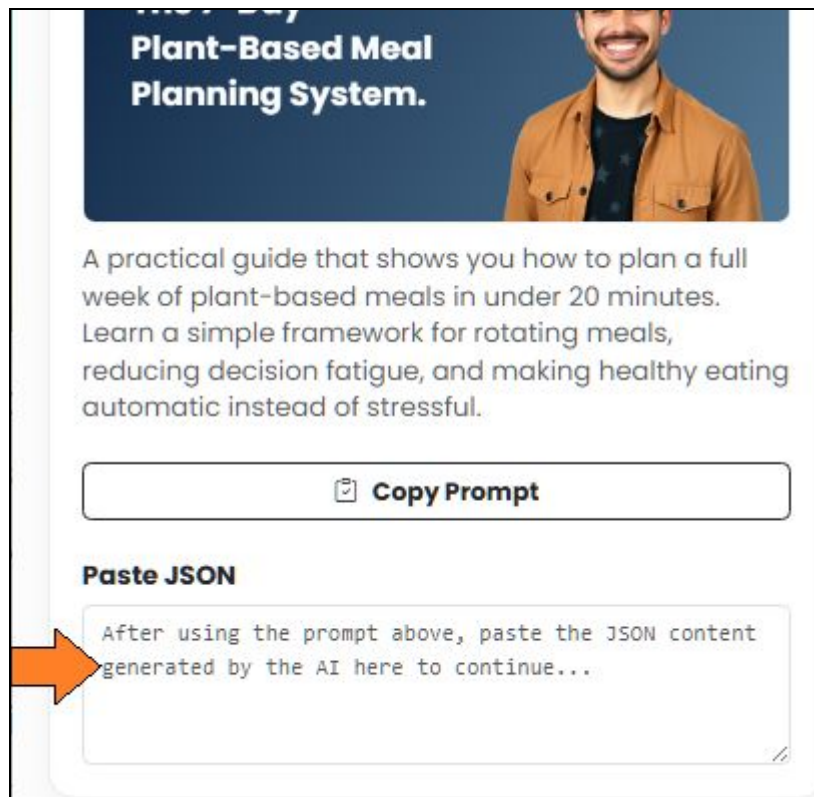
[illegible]
Plant-Based Meal Planning System.

A practical guide that shows you how to plan a full week of plant-based meals in under 20 minutes. Learn a simple framework for rotating meals, reducing decision fatigue, and making healthy eating automatic instead of stressful.

Copy Prompt

Paste JSON

After using the prompt above, paste the JSON content generated by the AI here to continue...